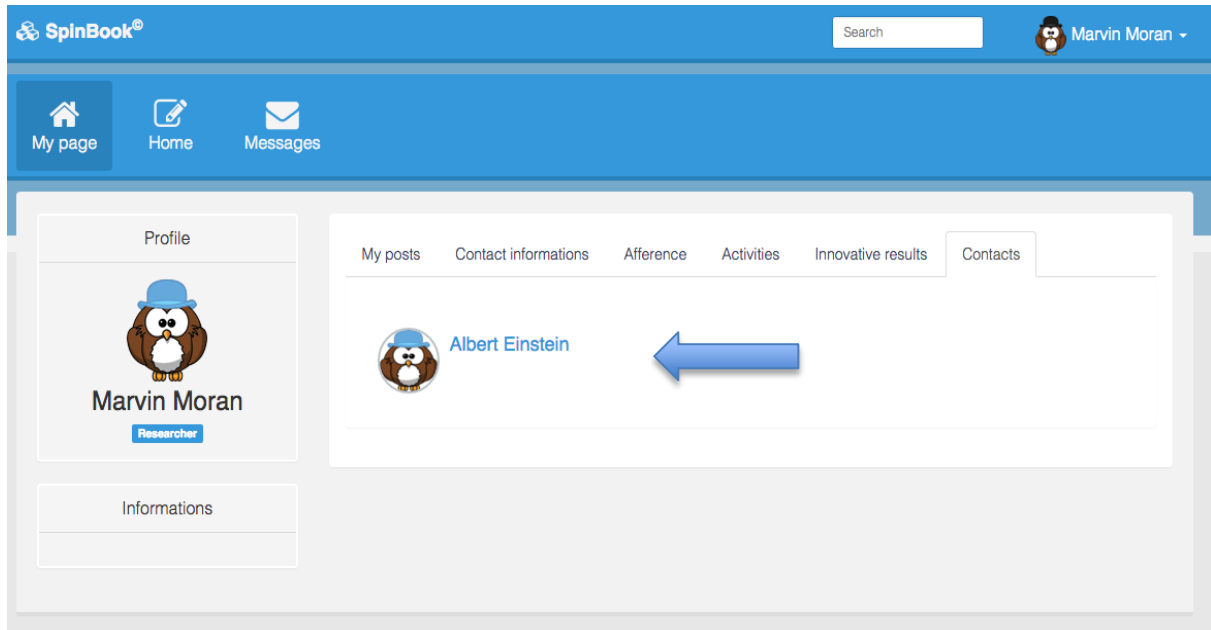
SpinBook©

Search

Marvin Moran

My page

Home

Messages

Profile

Marvin Moran

Researcher

Informations

My posts

Contact informations

Afference

Activities

Innovative results

Contacts

Albert Einstein